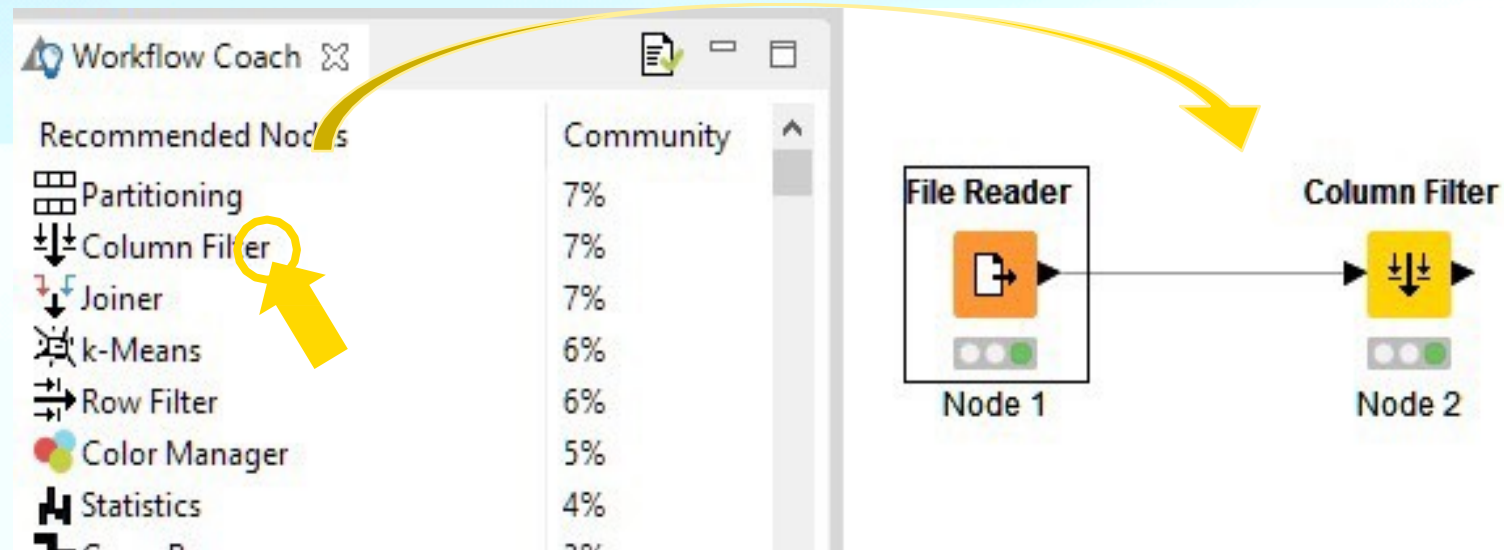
Workflow Coach

| Recommended Nodes | Community |
|---|---|
| Partitioning | 7% |
| Column Filter | 7% |
| Joiner | 7% |
| k-Means | 6% |
| Row Filter | 6% |
| Color Manager | 5% |
| Statistics | 4% |
| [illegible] | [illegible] |

File Reader

Node 1

Column Filter

Node 2